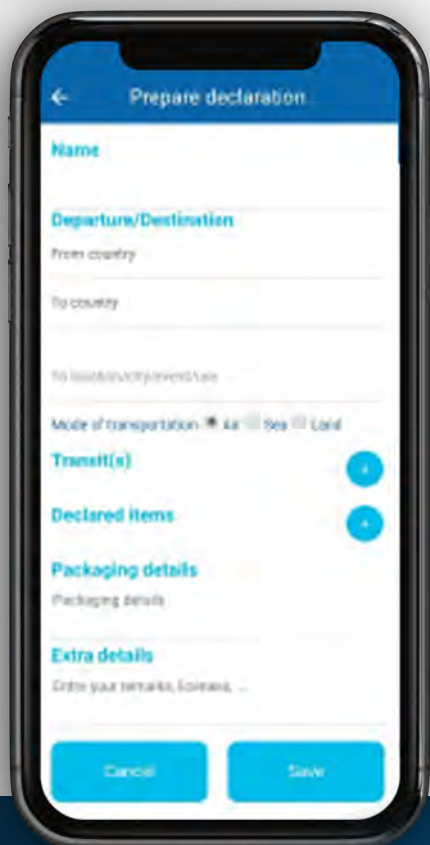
Prepare declaration

Name

Departure/Destination

From country

To country

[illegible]

Mode of transportation Air Sea Land

Transit(s)

+

Declared items

+

Packaging details

Packaging details

Extra details

Enter your remarks, licenses, ...

Cancel

Save